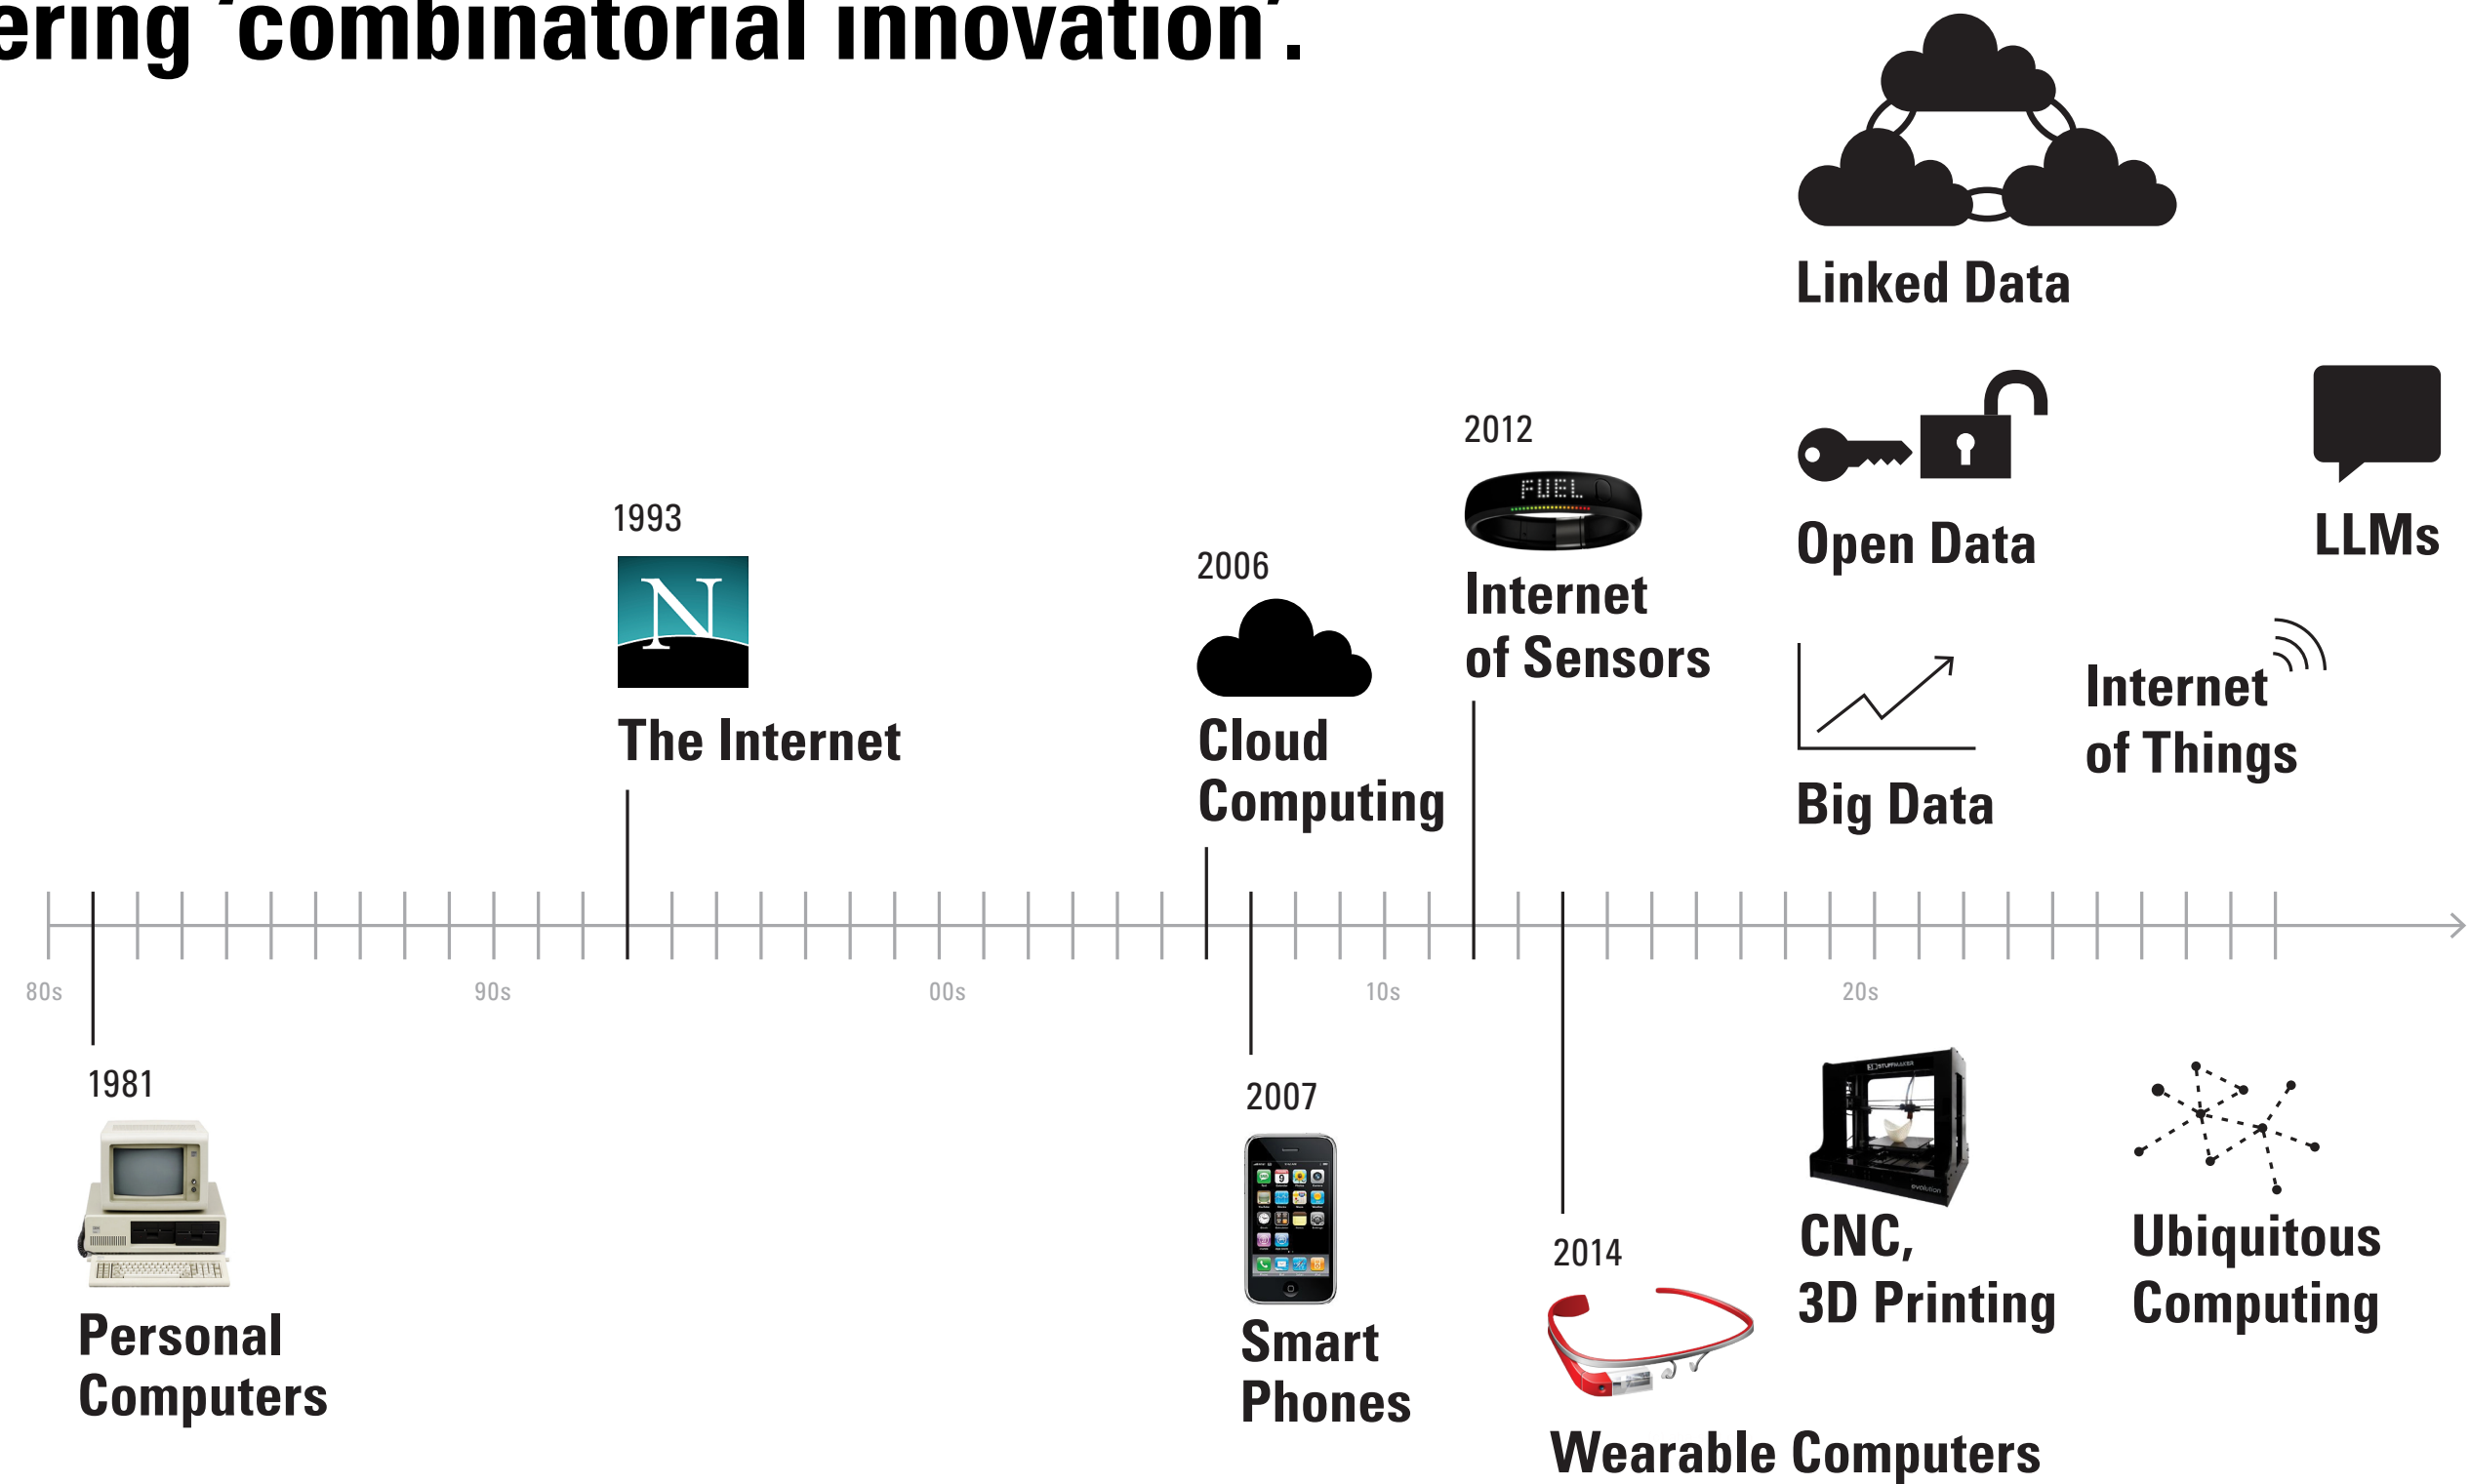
ering 'combinatorial innovation'.

Linked Data

2012

Open Data

LLMs

1993

2006

Internet of Sensors

Internet of Things

The Internet

Cloud Computing

Big Data

80s 90s 00s 10s 20s

1981

2007

Personal Computers

Smart Phones

2014

CNC, 3D Printing

Ubiquitous Computing

Wearable Computers